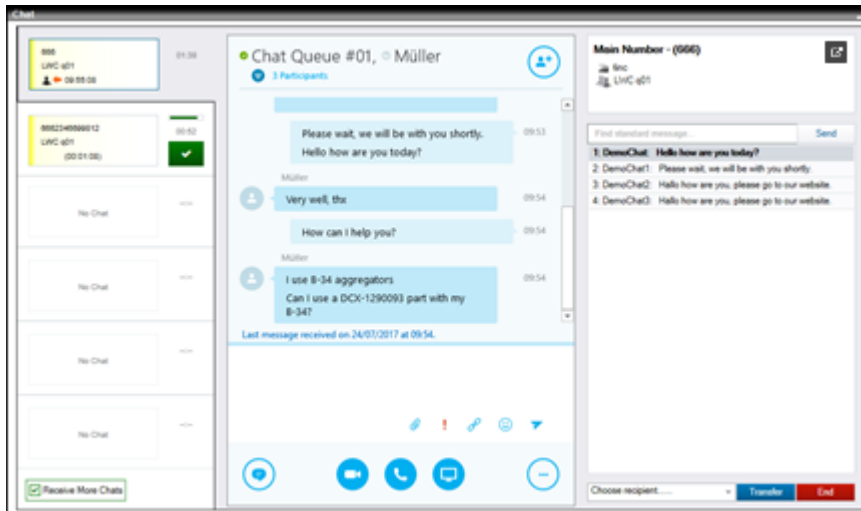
Chat

666
LWC q01
09:55:08

01:36

0662345666012
LWC q01
(00:01:08)

00:52

No Chat

No Chat

No Chat

No Chat

Receive More Chats

Chat Queue #01, Müller
3 Participants

Please wait, we will be with you shortly.
Hello how are you today?
09:53

Müller
Very well, thx
09:54

How can I help you?
09:54

Müller
I use 8-34 aggregators
Can I use a DCX-1290093 part with my 8-34?
09:54

Last message received on 24/07/2017 at 09:54.

Main Number - (666)
flinc
LWC q01

Find standard message...
Send

| | |
|---|---|
| 1: DemoChat: | Hello how are you today? |
| 2: DemoChat1: | Please wait, we will be with you shortly. |
| 3: DemoChat2: | Hallo how are you, please go to our website. |
| 4: DemoChat3: | Hallo how are you, please go to our website. |

Choose recipient.....
Transfer
End